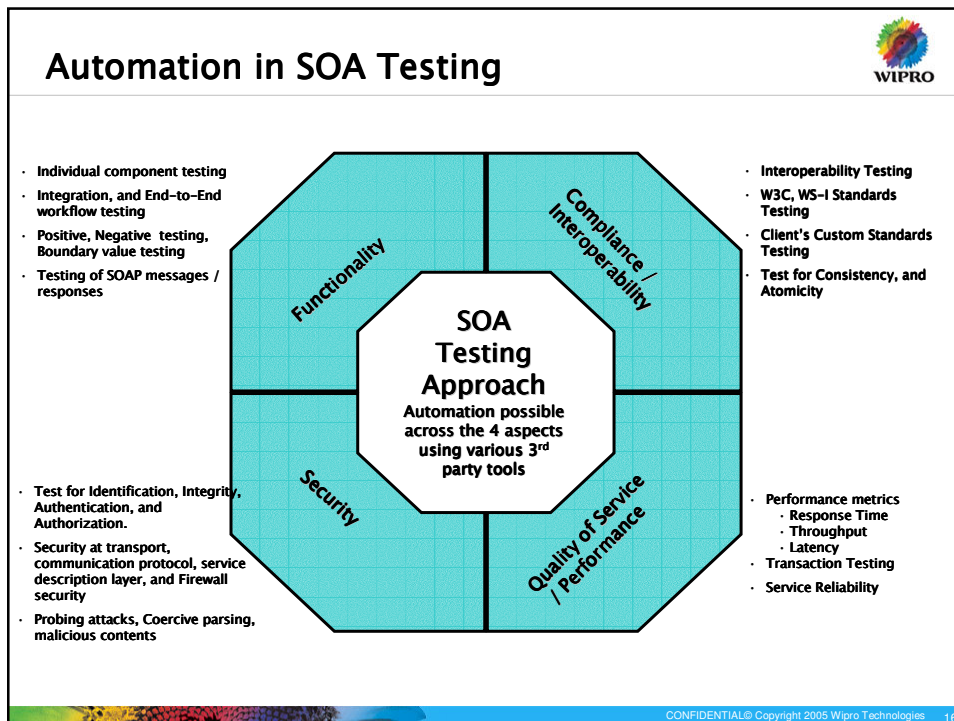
Automation in SOA Testing

WIPRO

- Individual component testing
- Integration, and End-to-End workflow testing
- Positive, Negative testing, Boundary value testing
- Testing of SOAP messages / responses

- Interoperability Testing
- W3C, WS-I Standards Testing
- Client's Custom Standards Testing
- Test for Consistency, and Atomicity

Functionality

Compliance / Interoperability

SOA Testing Approach

Automation possible across the 4 aspects using various 3$^{rd}$ party tools

Security

Quality of Service / Performance

- Test for Identification, Integrity, Authentication, and Authorization.
- Security at transport, communication protocol, service description layer, and Firewall security
- Probing attacks, Coercive parsing, malicious contents

- Performance metrics
  - Response Time
  - Throughput
  - Latency
- Transaction Testing
- Service Reliability

CONFIDENTIAL© Copyright 2005 Wipro Technologies 16